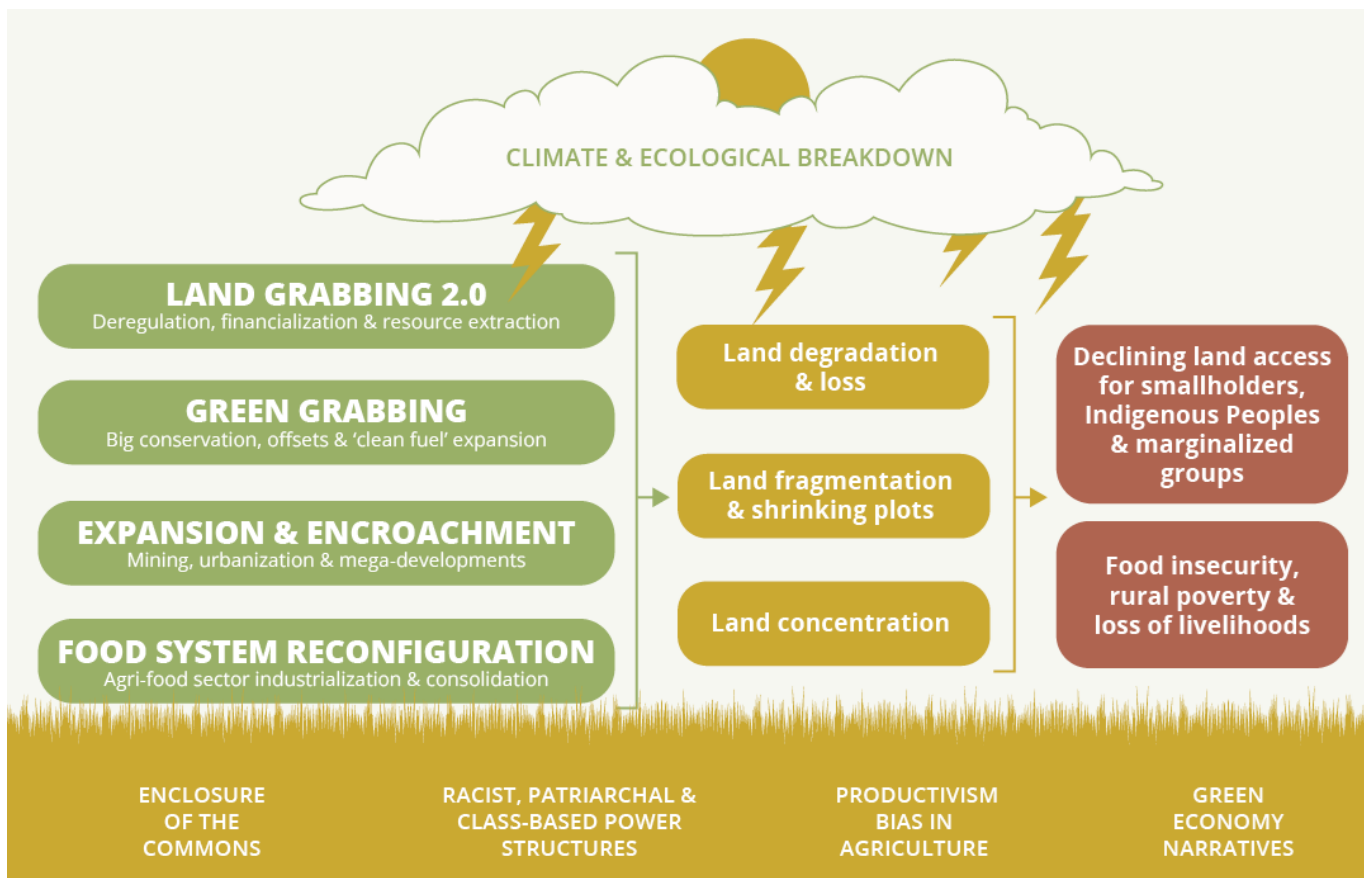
CLIMATE & ECOLOGICAL BREAKDOWN

LAND GRABBING 2.0
Deregulation, financialization & resource extraction

GREEN GRABBING
Big conservation, offsets & 'clean fuel' expansion

EXPANSION & ENCROACHMENT
Mining, urbanization & mega-developments

FOOD SYSTEM RECONFIGURATION
Agri-food sector industrialization & consolidation

Land degradation & loss

Land fragmentation & shrinking plots

Land concentration

Declining land access for smallholders, Indigenous Peoples & marginalized groups

Food insecurity, rural poverty & loss of livelihoods

ENCLOSURE OF THE COMMONS

RACIST, PATRIARCHAL & CLASS-BASED POWER STRUCTURES

PRODUCTIVISM BIAS IN AGRICULTURE

GREEN ECONOMY NARRATIVES